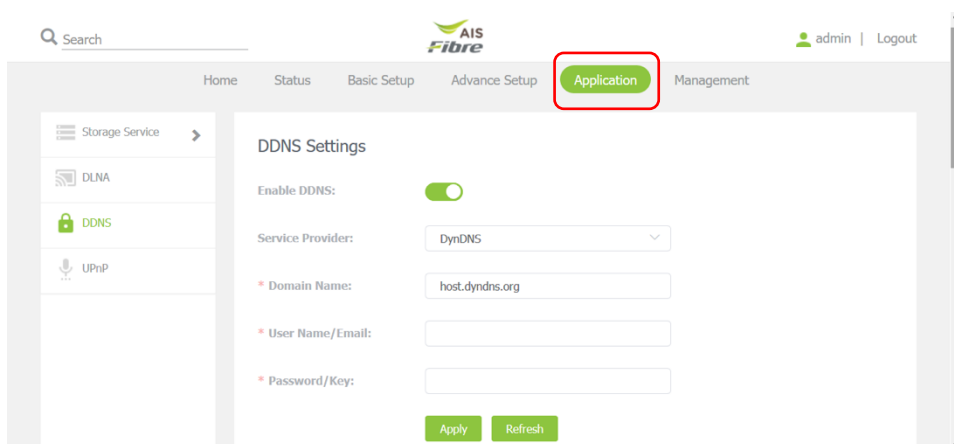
Search

AIS Fibre

admin | Logout

Home Status Basic Setup Advance Setup Application Management

Storage Service
DLNA
DDNS
UPnP

DDNS Settings

Enable DDNS:

Service Provider: DynDNS

* Domain Name: host.dyndns.org

* User Name/Email:

* Password/Key:

Apply Refresh